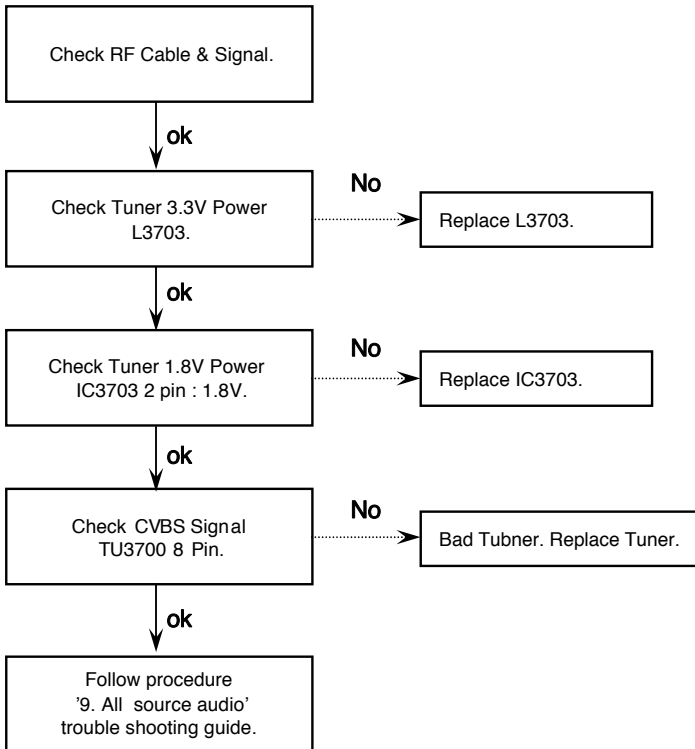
Check RF Cable & Signal.

ok

Check Tuner 3.3V Power L3703.

No

Replace L3703.

ok

Check Tuner 1.8V Power IC3703 2 pin : 1.8V.

No

Replace IC3703.

ok

Check CVBS Signal TU3700 8 Pin.

No

Bad Tubner. Replace Tuner.

ok

Follow procedure '9. All source audio' trouble shooting guide.